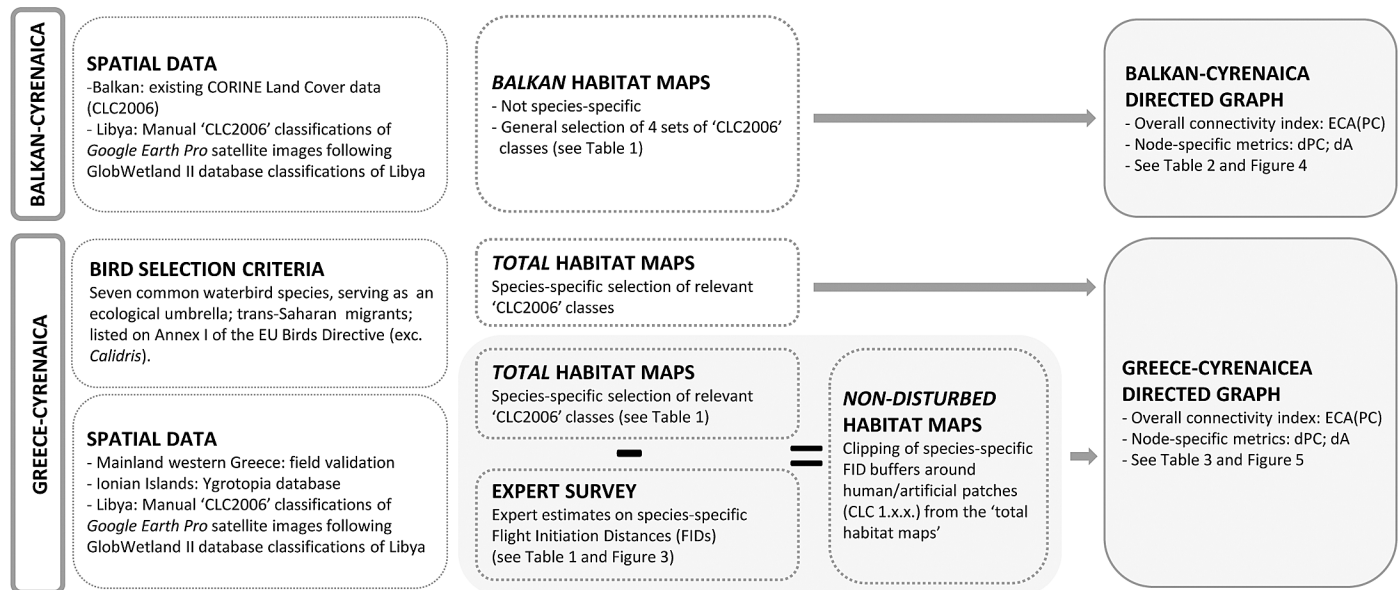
BALKAN-CYRENAICA

SPATIAL DATA
-Balkan: existing CORINE Land Cover data (CLC2006)
- Libya: Manual 'CLC2006' classifications of *Google Earth Pro* satellite images following GlobWetland II database classifications of Libya

*BALKAN* HABITAT MAPS
- Not species-specific
- General selection of 4 sets of 'CLC2006' classes (see Table 1)

BALKAN-CYRENAICA DIRECTED GRAPH
- Overall connectivity index: ECA(PC)
- Node-specific metrics: dPC; dA
- See Table 2 and Figure 4

GREECE-CYRENAICA

BIRD SELECTION CRITERIA
Seven common waterbird species, serving as an ecological umbrella; trans-Saharan migrants; listed on Annex I of the EU Birds Directive (exc. *Calidris*).

SPATIAL DATA
- Mainland western Greece: field validation
- Ionian Islands: Ygrotopia database
- Libya: Manual 'CLC2006' classifications of *Google Earth Pro* satellite images following GlobWetland II database classifications of Libya

*TOTAL* HABITAT MAPS
Species-specific selection of relevant 'CLC2006' classes

*TOTAL* HABITAT MAPS
Species-specific selection of relevant 'CLC2006' classes (see Table 1)

-

EXPERT SURVEY
Expert estimates on species-specific Flight Initiation Distances (FIDs) (see Table 1 and Figure 3)

=

*NON-DISTURBED* HABITAT MAPS
Clipping of species-specific FID buffers around human/artificial patches (CLC 1.x.x.) from the 'total habitat maps'

GREECE-CYRENAICEA DIRECTED GRAPH
- Overall connectivity index: ECA(PC)
- Node-specific metrics: dPC; dA
- See Table 3 and Figure 5